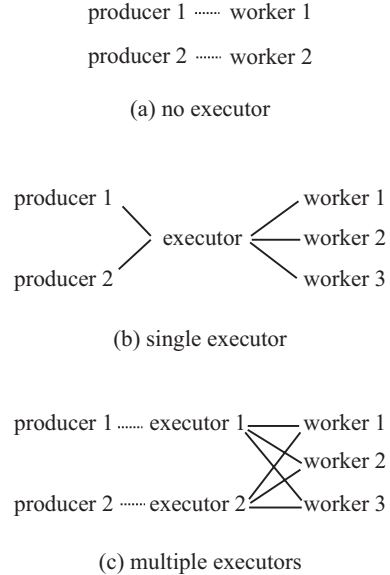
producer 1 worker 1

producer 2 worker 2

(a) no executor

producer 1

producer 2

executor

worker 1

worker 2

worker 3

(b) single executor

producer 1 executor 1

producer 2 executor 2

worker 1

worker 2

worker 3

(c) multiple executors